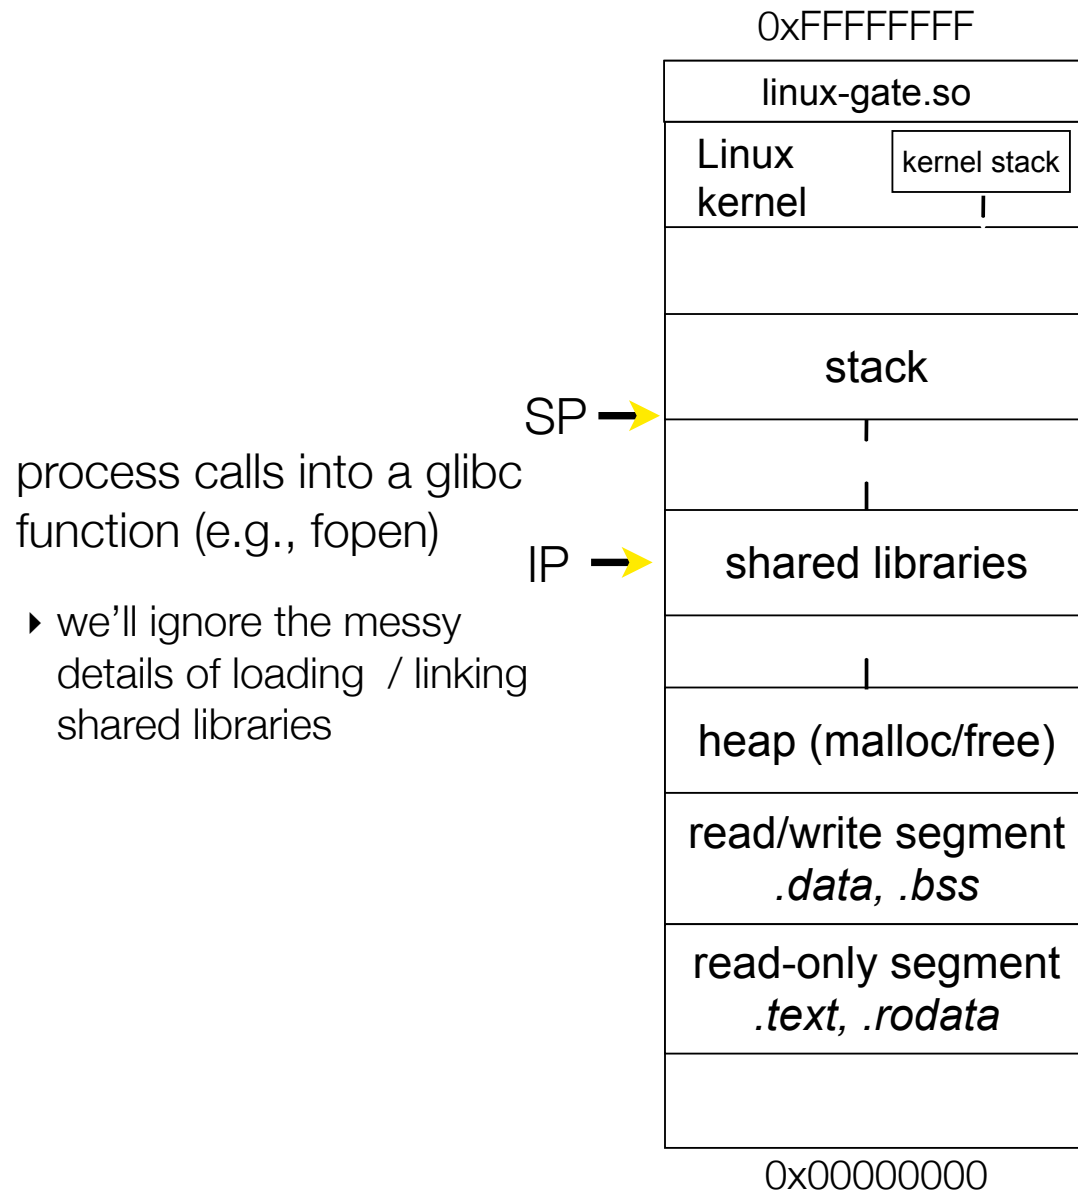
process calls into a glibc function (e.g., fopen)

‣ we'll ignore the messy details of loading / linking shared libraries

0xFFFFFFFF

linux-gate.so

Linux kernel

kernel stack

stack

SP

IP

shared libraries

heap (malloc/free)

read/write segment
*.data, .bss*

read-only segment
*.text, .rodata*

0x00000000